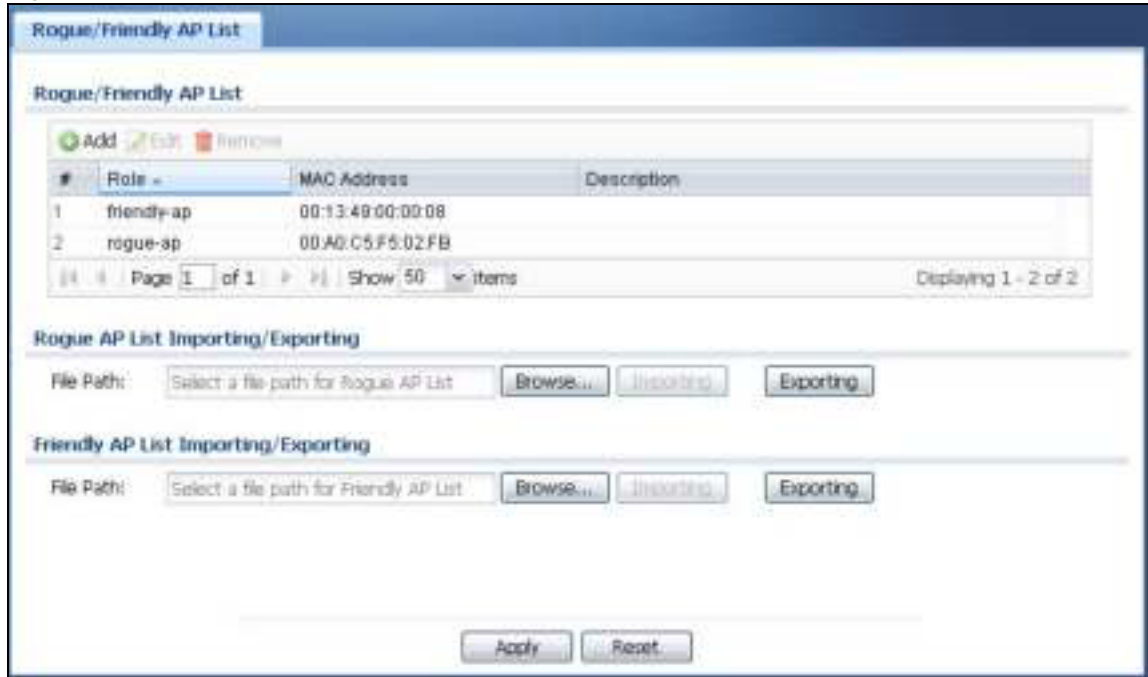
Rogue/Friendly AP List

Rogue/Friendly AP List

Add Edit Remove

| # | Role | MAC Address | Description |
|---|---|---|---|
| 1 | friendly-ap | 00:13:49:00:00:08 | |
| 2 | rogue-ap | 00:A0:C5:F5:02:FB | |

Page 1 of 1 Show 50 items Displaying 1 - 2 of 2

Rogue AP List Importing/Exporting

File Path: Select a file path for Rogue AP List Browse... Importing Exporting

Friendly AP List Importing/Exporting

File Path: Select a file path for Friendly AP List Browse... Importing Exporting

Apply Reset